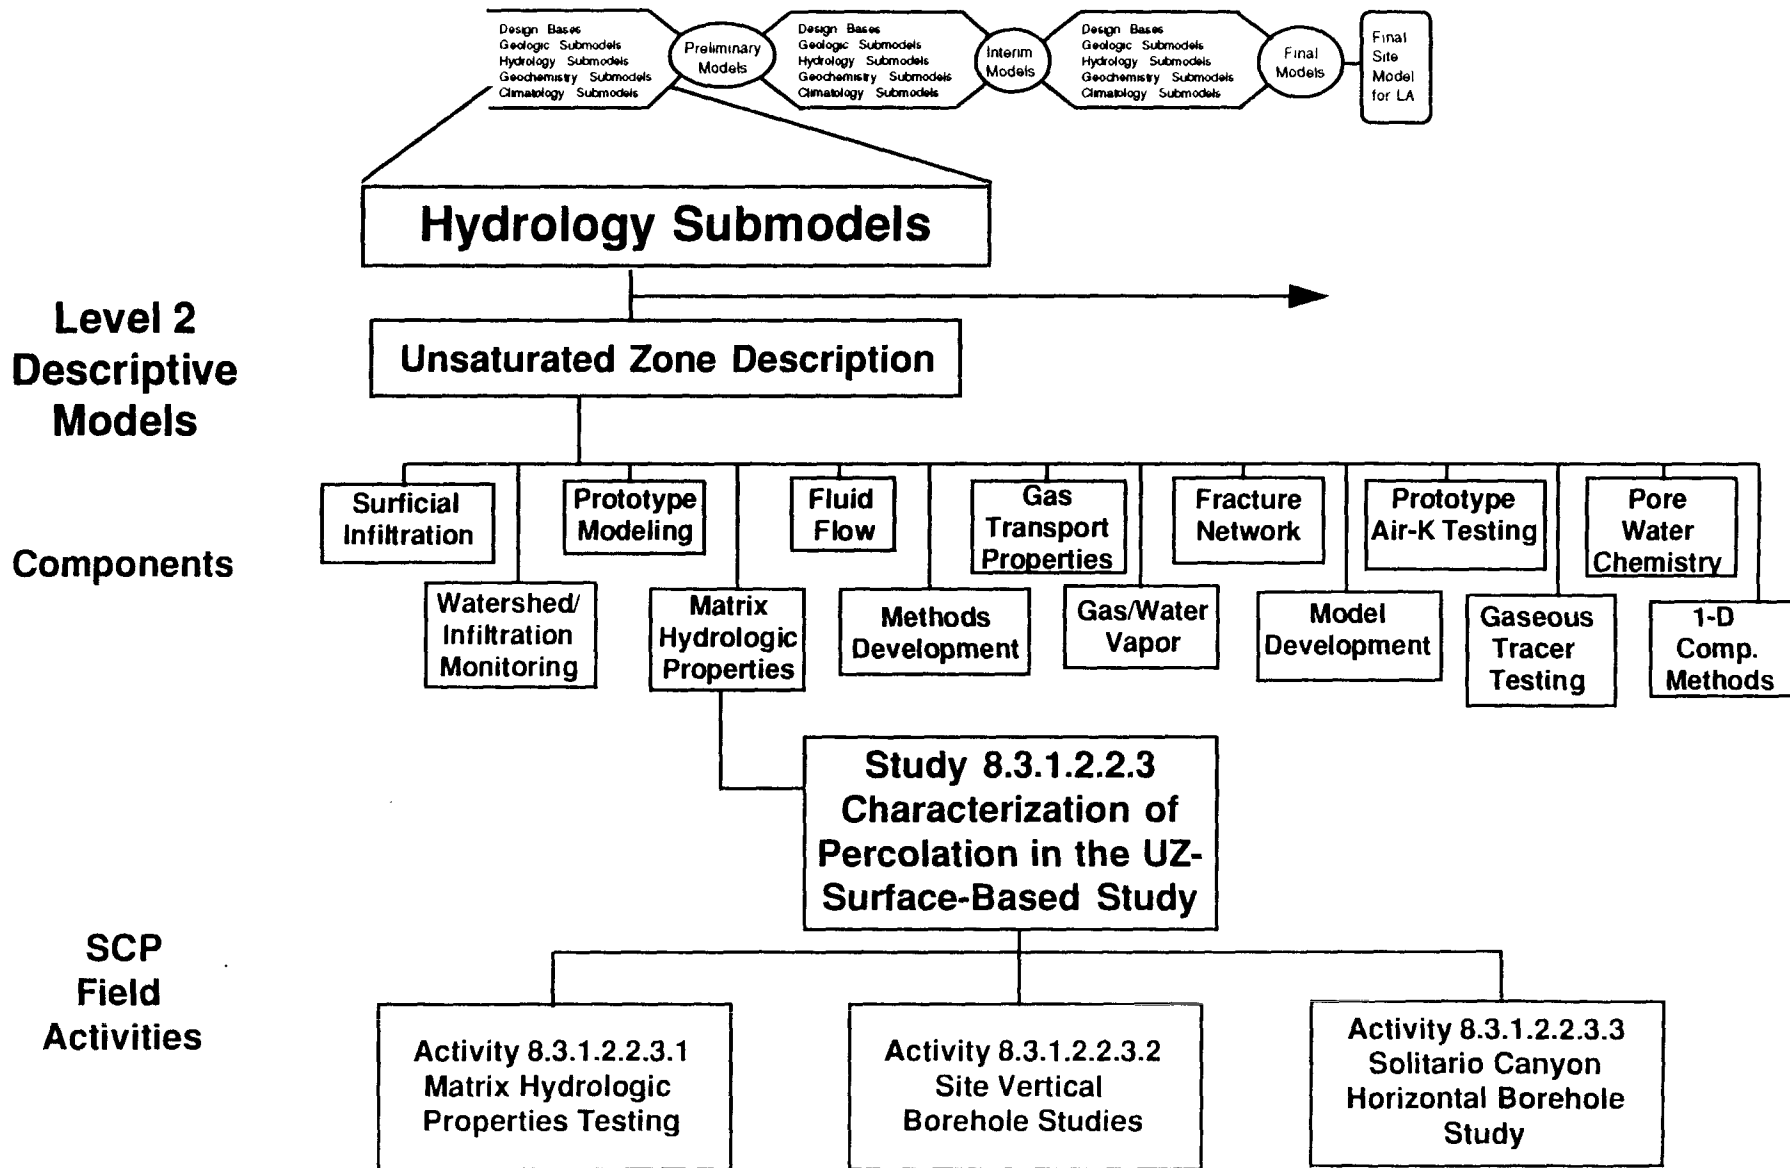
Design Bases
Geologic Submodels
Hydrology Submodels
Geochemistry Submodels
Climatology Submodels

Preliminary Models

Design Bases
Geologic Submodels
Hydrology Submodels
Geochemistry Submodels
Climatology Submodels

Interim Models

Design Bases
Geologic Submodels
Hydrology Submodels
Geochemistry Submodels
Climatology Submodels

Final Models

Final Site Model for LA

Hydrology Submodels

Level 2 Descriptive Models

Unsaturated Zone Description

Components

Surficial Infiltration

Watershed/ Infiltration Monitoring

Prototype Modeling

Matrix Hydrologic Properties

Fluid Flow

Methods Development

Gas Transport Properties

Gas/Water Vapor

Fracture Network

Model Development

Prototype Air-K Testing

Gaseous Tracer Testing

Pore Water Chemistry

1-D Comp. Methods

Study 8.3.1.2.2.3 Characterization of Percolation in the UZ-Surface-Based Study

SCP Field Activities

Activity 8.3.1.2.2.3.1 Matrix Hydrologic Properties Testing

Activity 8.3.1.2.2.3.2 Site Vertical Borehole Studies

Activity 8.3.1.2.2.3.3 Solitario Canyon Horizontal Borehole Study